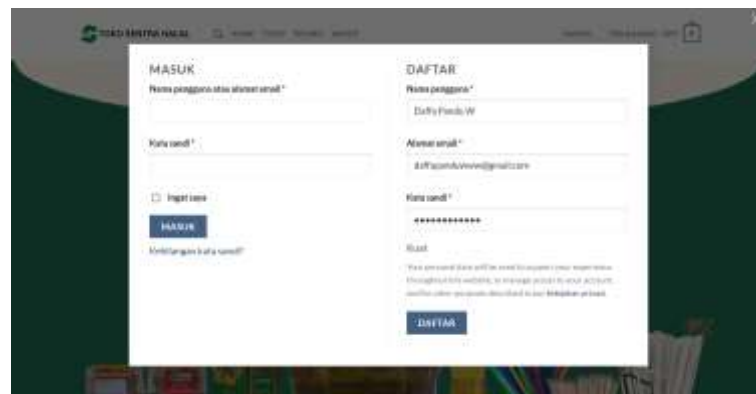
TOKO SENTRA HALAL

MASUK

Nama pengguna atau alamat email *

Kata sandi *

Ingat saya

MASUK

Kehilangan kata sandi?

DAFTAR

Nama pengguna *

Daffa Pando W

Alamat email *

daffapando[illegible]@gmail.com

Kata sandi *

••••••••••••

Kuat

Your personal data will be used to support your experience throughout this website, to manage access to your account, and for other purposes described in our kebijakan privasi.

DAFTAR